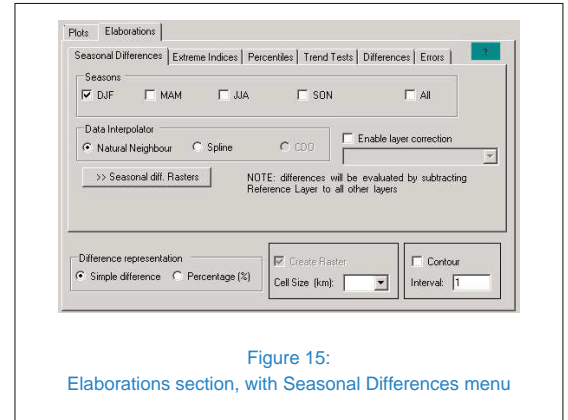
Plots | Elaborations

Seasonal Differences | Extreme Indices | Percentiles | Trend Tests | Differences | Errors

?

Seasons

DJF MAM JJA SON All

Data Interpolator

Natural Neighbour Spline CDO

Enable layer correction

>> Seasonal diff. Rasters

NOTE: differences will be evaluated by subtracting Reference Layer to all other layers

Difference representation

Simple difference Percentage (%)

Create Raster

Cell Size (km):

Contour

Interval: 1

Figure 15:
Elaborations section, with Seasonal Differences menu